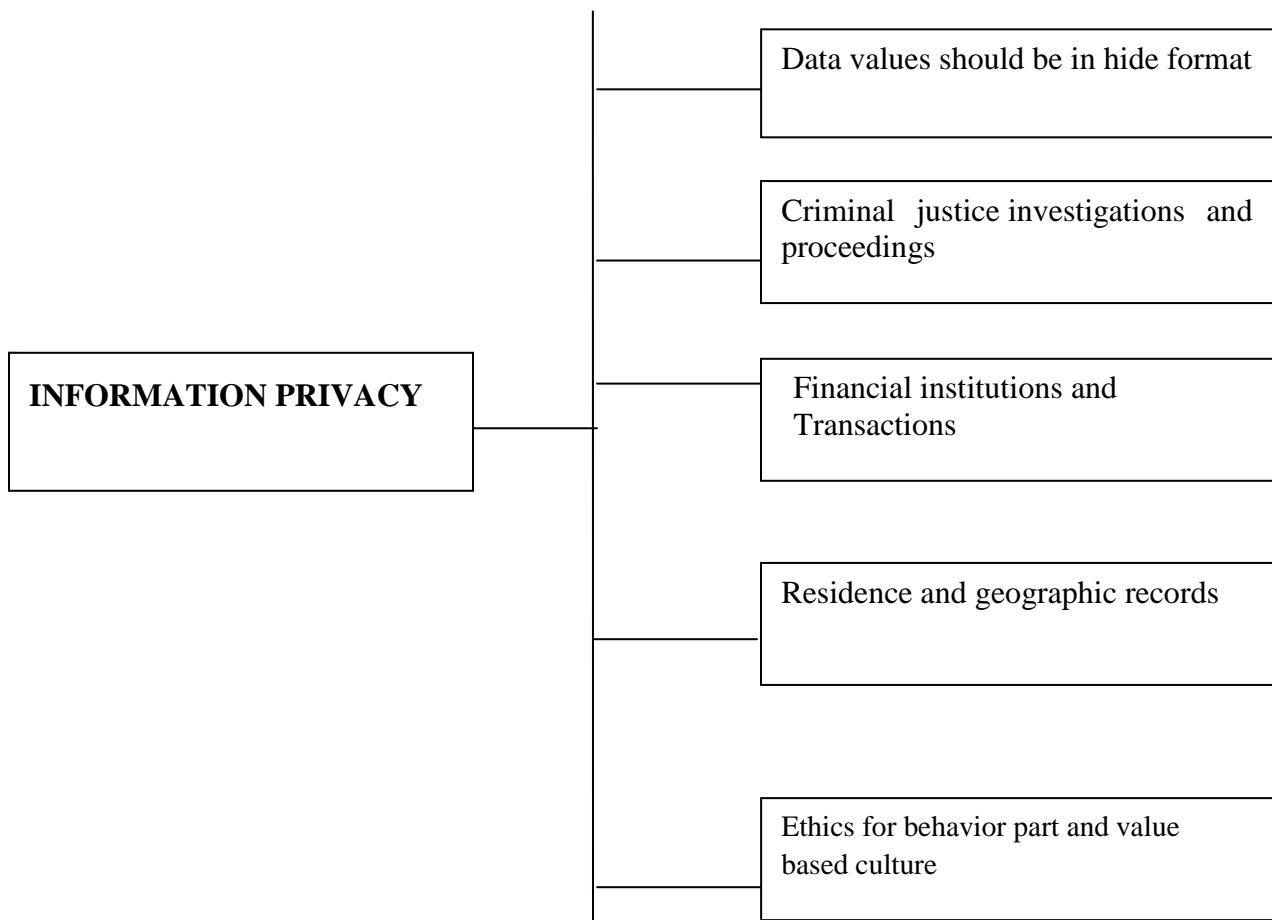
INFORMATION PRIVACY

Data values should be in hide format

Criminal justice investigations and proceedings

Financial institutions and Transactions

Residence and geographic records

Ethics for behavior part and value based culture